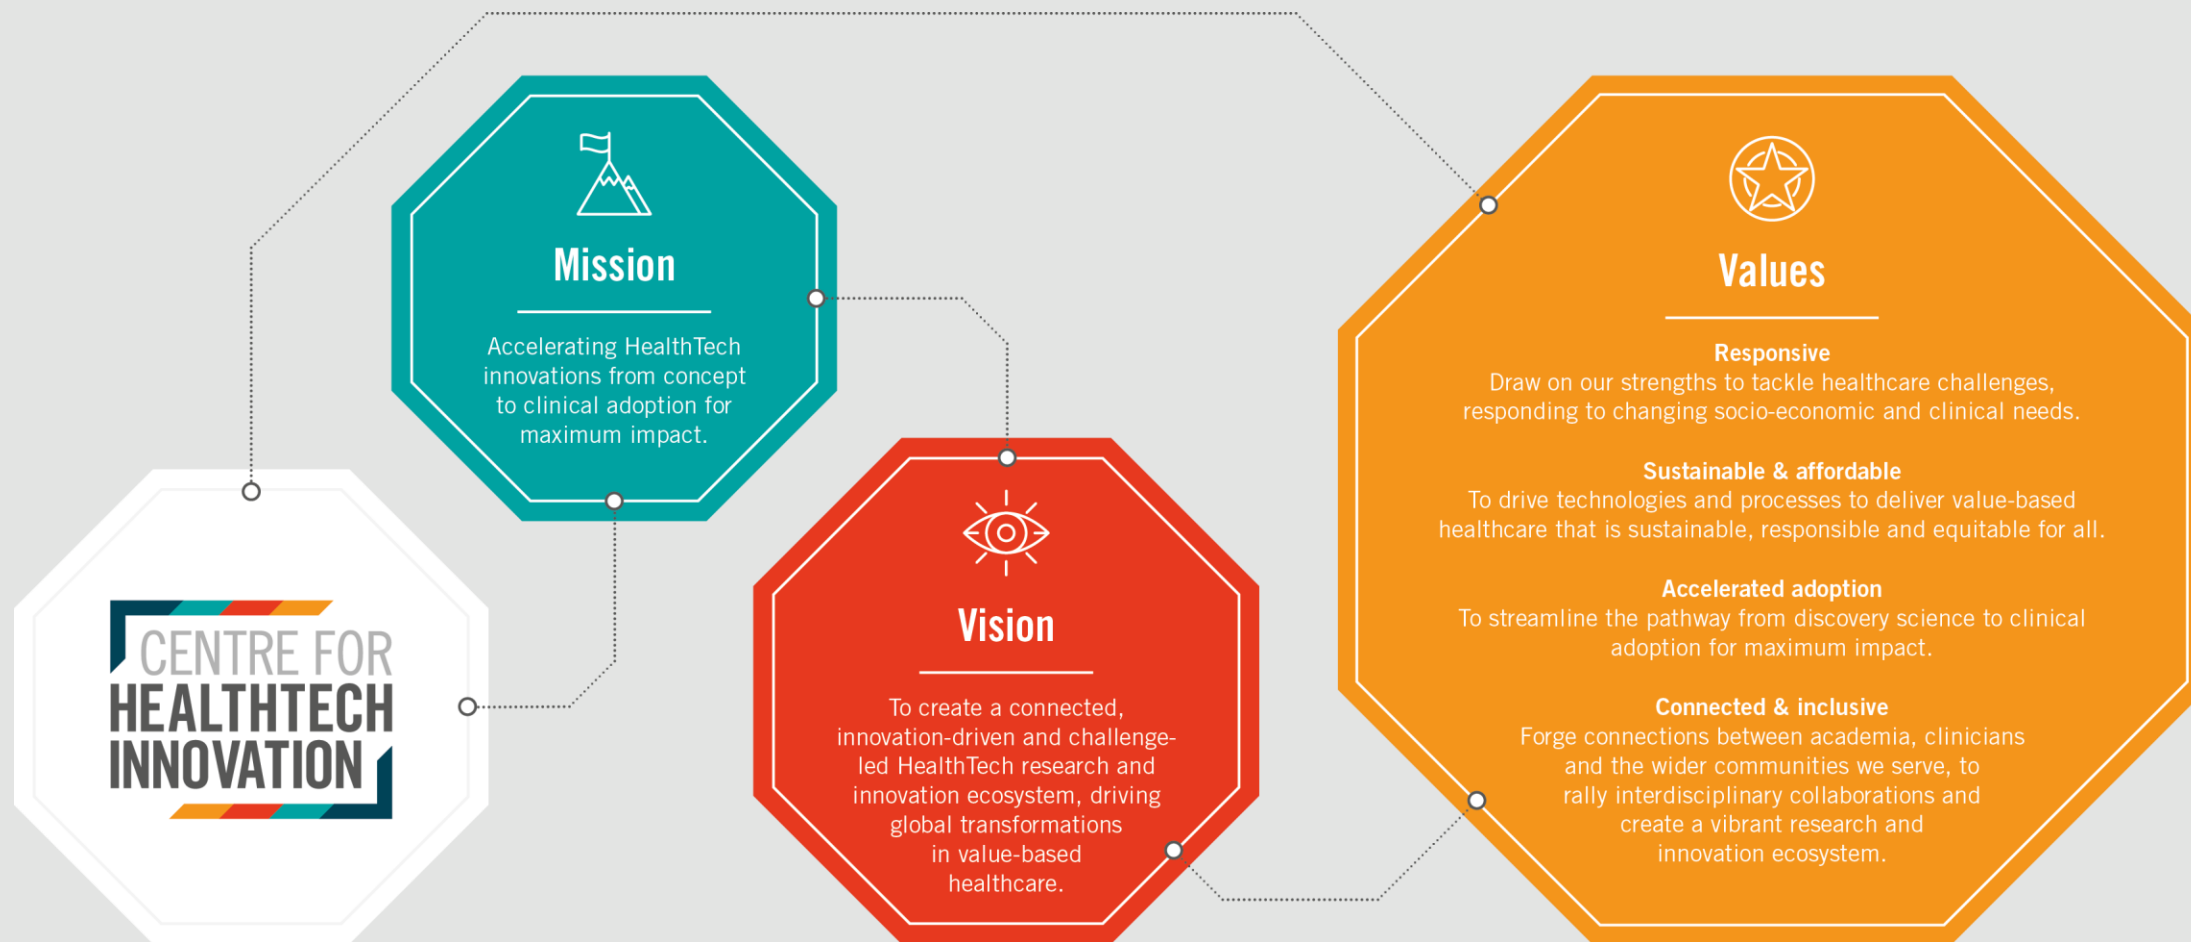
CENTRE FOR HEALTHTECH INNOVATION

Mission

Accelerating HealthTech innovations from concept to clinical adoption for maximum impact.

Vision

To create a connected, innovation-driven and challenge-led HealthTech research and innovation ecosystem, driving global transformations in value-based healthcare.

Values

Responsive
Draw on our strengths to tackle healthcare challenges, responding to changing socio-economic and clinical needs.

Sustainable & affordable
To drive technologies and processes to deliver value-based healthcare that is sustainable, responsible and equitable for all.

Accelerated adoption
To streamline the pathway from discovery science to clinical adoption for maximum impact.

Connected & inclusive
Forge connections between academia, clinicians and the wider communities we serve, to rally interdisciplinary collaborations and create a vibrant research and innovation ecosystem.